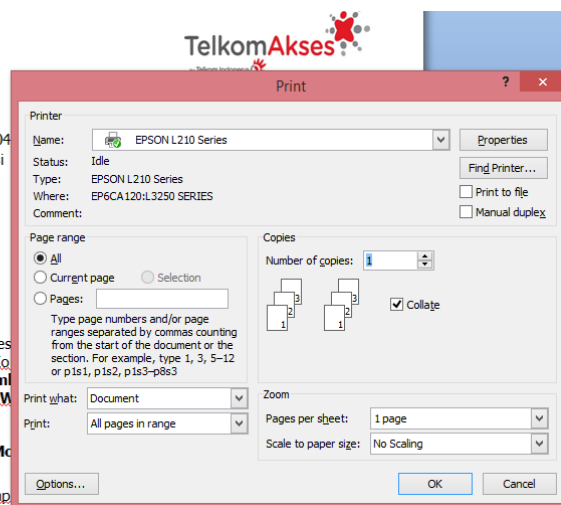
TelkomAkses
by Telkom Indonesia

Print

?

Printer

Name: EPSON L210 Series

Properties

Status: Idle

Find Printer...

Type: EPSON L210 Series

Print to file

Where: EP6CA120:L3250 SERIES

Manual duplex

Comment:

Page range

All

Current page

Selection

Pages:

Type page numbers and/or page ranges separated by commas counting from the start of the document or the section. For example, type 1, 3, 5–12 or p1s1, p1s2, p1s3–p8s3

Copies

Number of copies: 1

3 2 1

3 2 1

Collate

Print what: Document

Print: All pages in range

Zoom

Pages per sheet: 1 page

Scale to paper size: No Scaling

Options...

OK

Cancel

04
i
es
o
nl
W
Mo
p